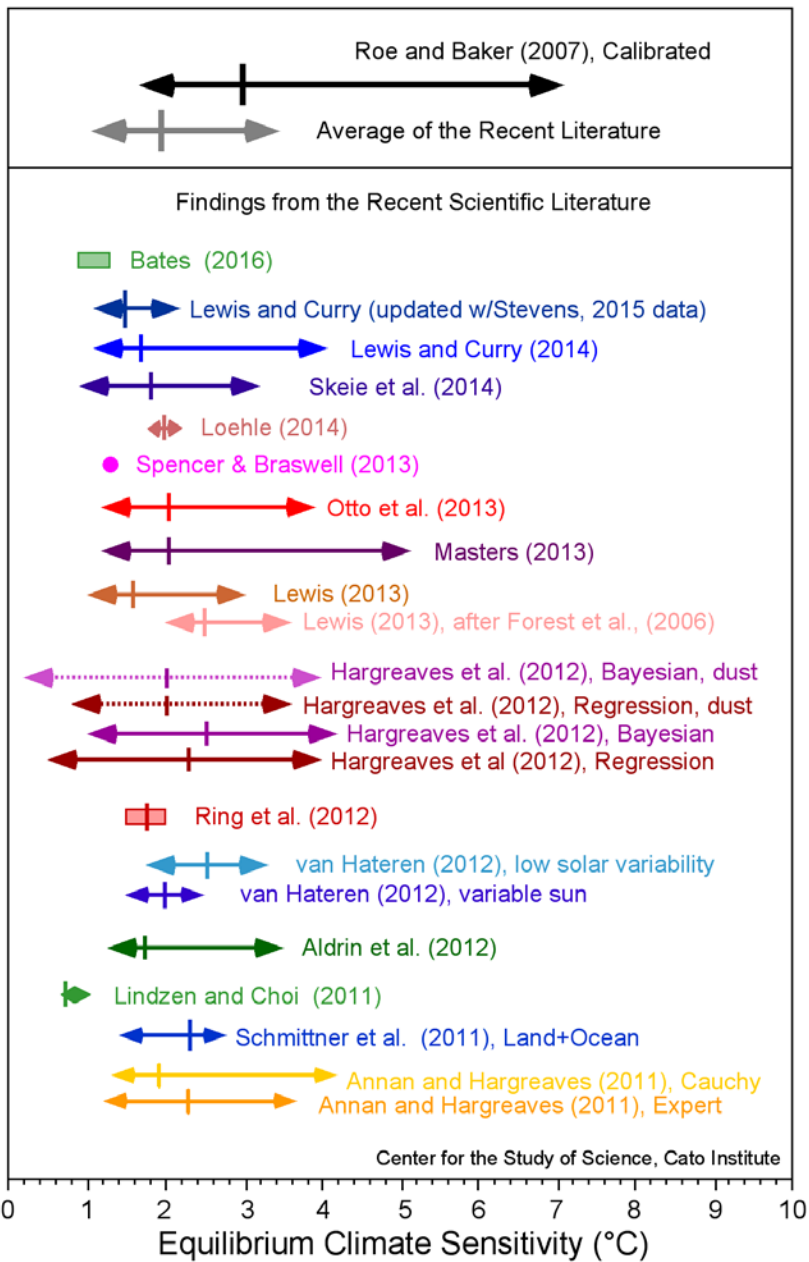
Roe and Baker (2007), Calibrated

Average of the Recent Literature

Findings from the Recent Scientific Literature

Bates (2016)

Lewis and Curry (updated w/Stevens, 2015 data)

Lewis and Curry (2014)

Skeie et al. (2014)

Loehle (2014)

Spencer & Braswell (2013)

Otto et al. (2013)

Masters (2013)

Lewis (2013)

Lewis (2013), after Forest et al., (2006)

Hargreaves et al. (2012), Bayesian, dust

Hargreaves et al. (2012), Regression, dust

Hargreaves et al. (2012), Bayesian

Hargreaves et al (2012), Regression

Ring et al. (2012)

van Hateren (2012), low solar variability

van Hateren (2012), variable sun

Aldrin et al. (2012)

Lindzen and Choi (2011)

Schmittner et al. (2011), Land+Ocean

Annan and Hargreaves (2011), Cauchy

Annan and Hargreaves (2011), Expert

Center for the Study of Science, Cato Institute

0 1 2 3 4 5 6 7 8 9 10

Equilibrium Climate Sensitivity (°C)